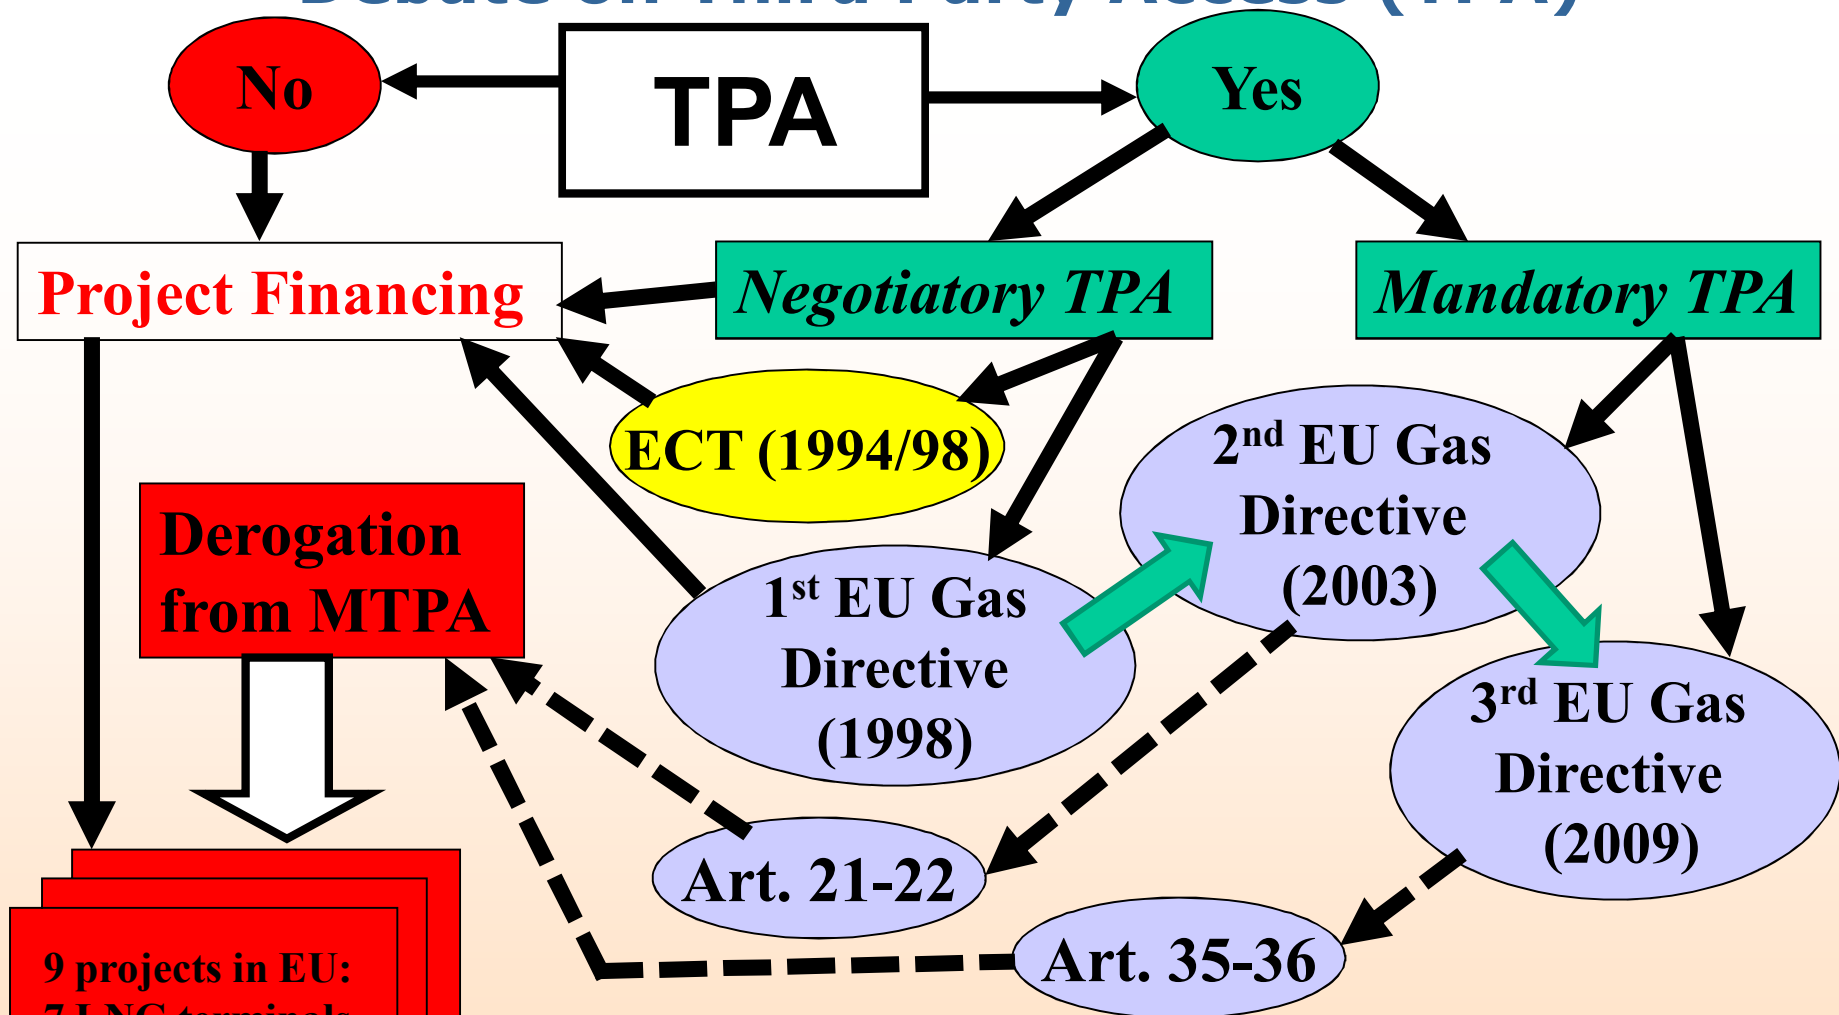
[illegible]

TPA

No

Yes

Project Financing

Negotiatory TPA

Mandatory TPA

ECT (1994/98)

$2^{nd}$ EU Gas Directive (2003)

Derogation from MTPA

$1^{st}$ EU Gas Directive (1998)

$3^{rd}$ EU Gas Directive (2009)

Art. 21-22

Art. 35-36

9 projects in EU:
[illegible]